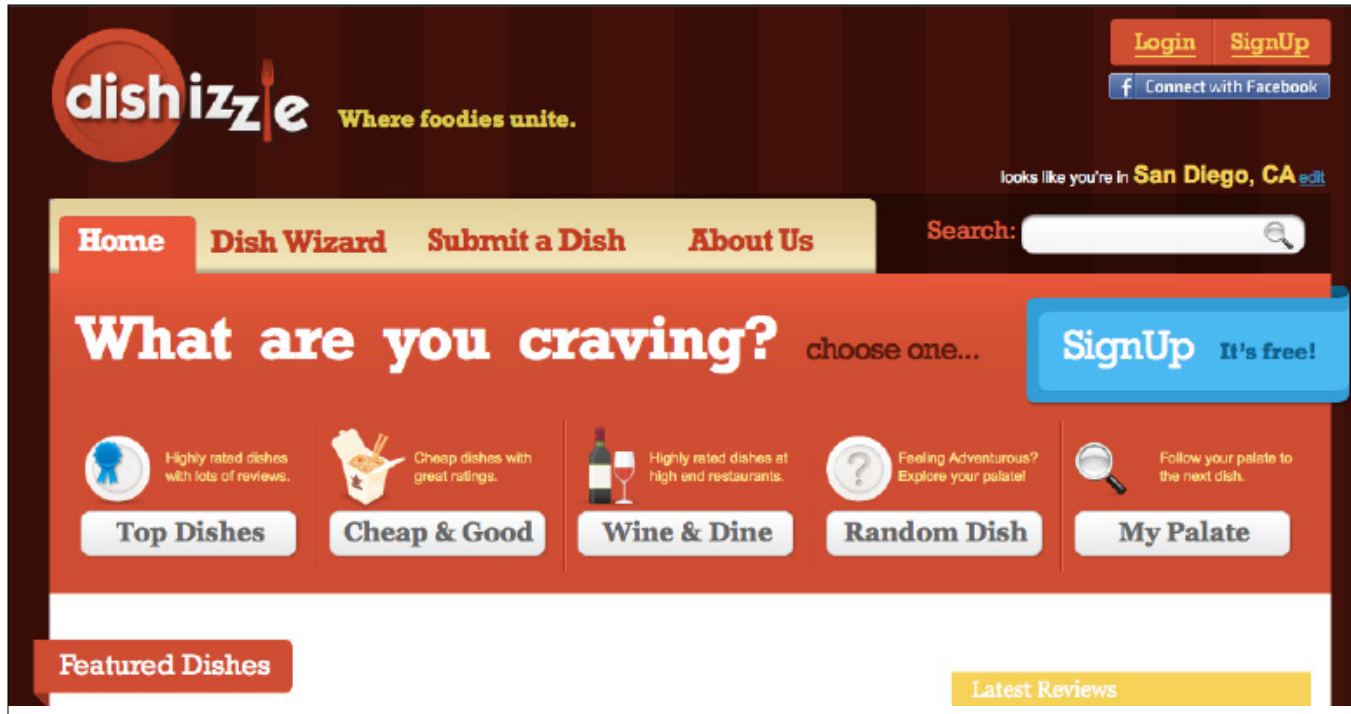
dishizzle Where foodies unite.

Login SignUp

Connect with Facebook

looks like you're in San Diego, CA edit

Home Dish Wizard Submit a Dish About Us

Search:

What are you craving? choose one...

SignUp It's free!

Highly rated dishes with lots of reviews.

Top Dishes

Cheap dishes with great ratings.

Cheap & Good

Highly rated dishes at high end restaurants.

Wine & Dine

Feeling Adventurous? Explore your palate!

Random Dish

Follow your palate to the next dish.

My Palate

Featured Dishes

Latest Reviews